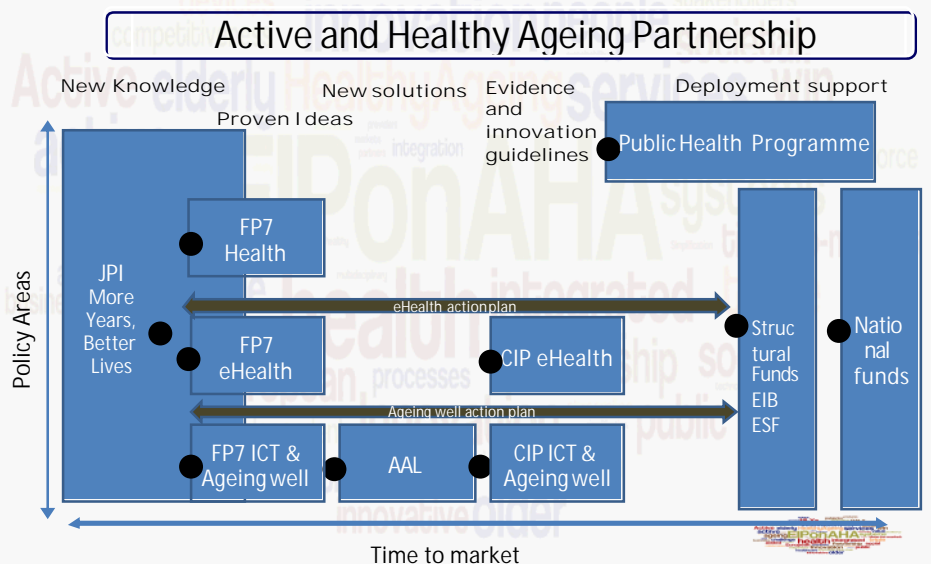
Active and Healthy Ageing Partnership

New Knowledge

Proven Ideas

New solutions

Evidence and innovation guidelines

Deployment support

Public Health Programme

JPI More Years, Better Lives

FP7 Health

eHealth action plan

FP7 eHealth

CIP eHealth

Ageing well action plan

FP7 ICT & Ageing well

AAL

CIP ICT & Ageing well

Structural Funds EIB ESF

National funds

Policy Areas

Time to market